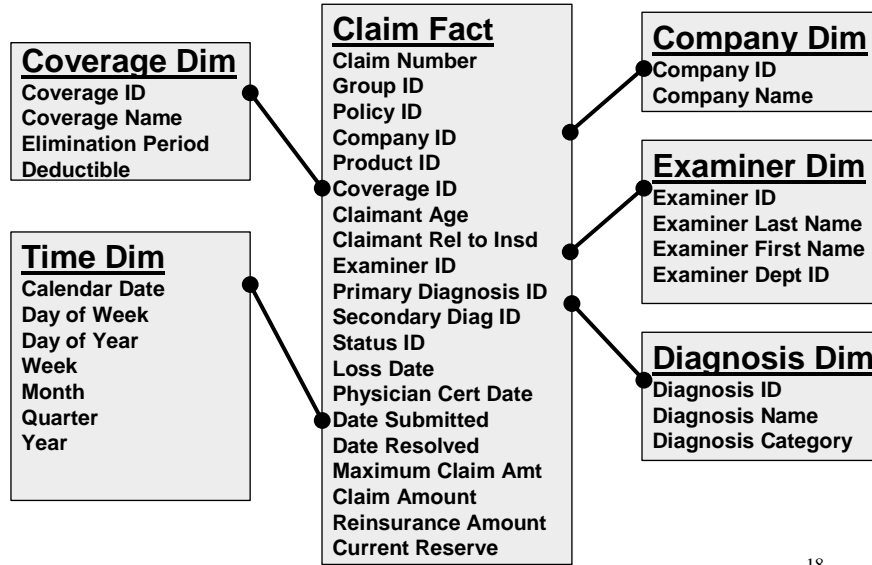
Coverage Dim
Coverage ID
Coverage Name
Elimination Period
Deductible

Time Dim
Calendar Date
Day of Week
Day of Year
Week
Month
Quarter
Year

Claim Fact
Claim Number
Group ID
Policy ID
Company ID
Product ID
Coverage ID
Claimant Age
Claimant Rel to Insd
Examiner ID
Primary Diagnosis ID
Secondary Diag ID
Status ID
Loss Date
Physician Cert Date
Date Submitted
Date Resolved
Maximum Claim Amt
Claim Amount
Reinsurance Amount
Current Reserve

Company Dim
Company ID
Company Name

Examiner Dim
Examiner ID
Examiner Last Name
Examiner First Name
Examiner Dept ID

Diagnosis Dim
Diagnosis ID
Diagnosis Name
Diagnosis Category

18